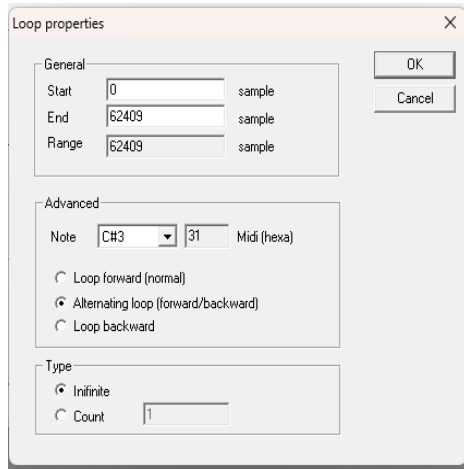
Loop properties

×

General

Start 0 sample

End 62409 sample

Range 62409 sample

OK

Cancel

Advanced

Note C#3 31 Midi (hexa)

Loop forward (normal)

Alternating loop (forward/backward)

Loop backward

Type

Inifinite

Count 1